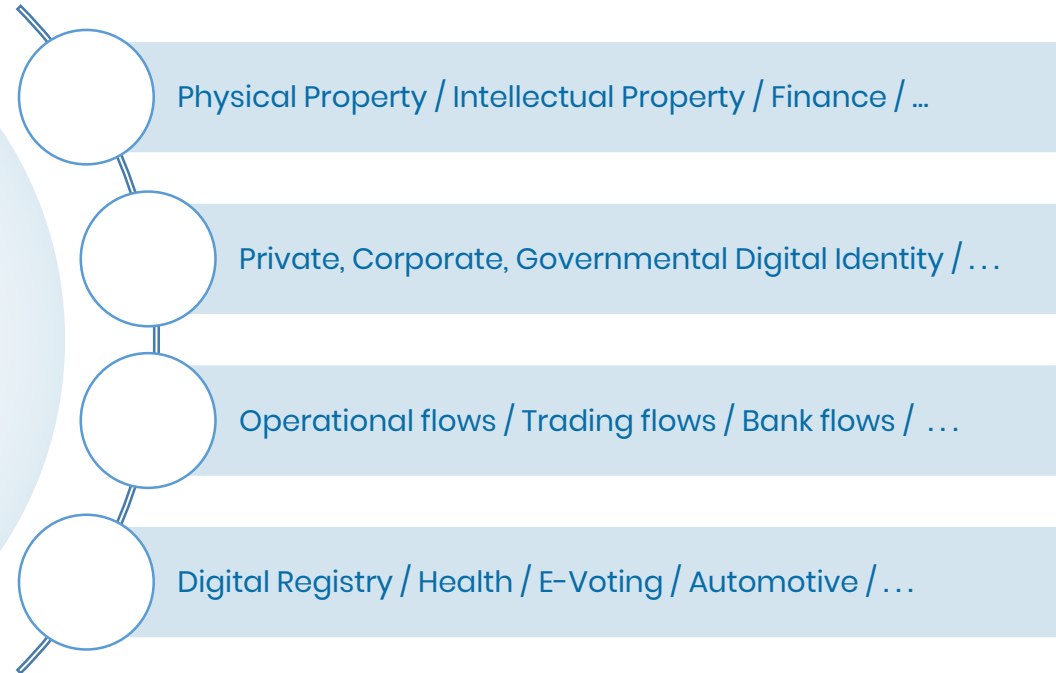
Physical Property / Intellectual Property / Finance / …

Private, Corporate, Governmental Digital Identity / . . .

Operational flows / Trading flows / Bank flows / . . .

Digital Registry / Health / E-Voting / Automotive / . . .